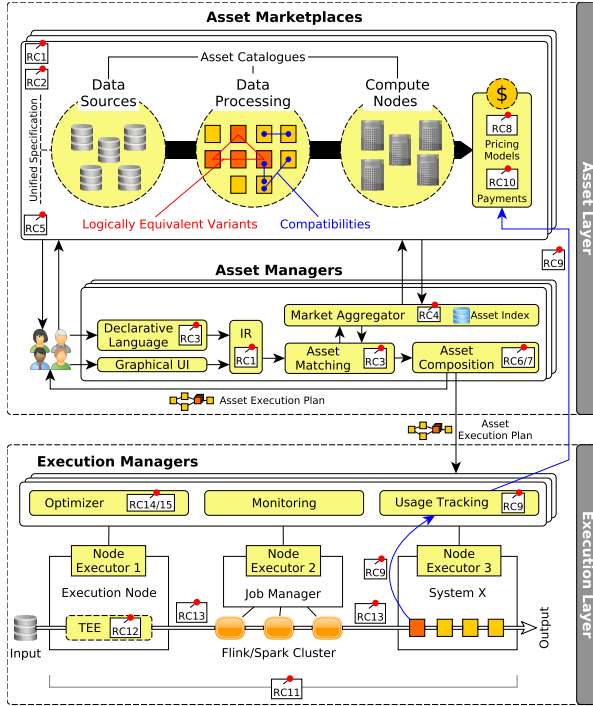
Asset Marketplaces

RC1
RC2
Asset Catalogues
Data Sources
Data Processing
Compute Nodes
Unified Specification
RC8
Pricing Models
RC10
Payments
Logically Equivalent Variants
Compatibilities
RC5
RC9

Asset Layer

Asset Managers

Market Aggregator
RC4
Asset Index
Declarative Language
RC3
IR
RC1
Asset Matching
RC3
Asset Composition
RC6/7
Graphical UI
Asset Execution Plan

Asset Execution Plan

Execution Managers

Optimizer
RC14/15
Monitoring
Usage Tracking
RC9
Node Executor 1
Execution Node
Node Executor 2
Job Manager
Node Executor 3
System X
RC9
RC13
RC13
TEE
RC12
Input
Flink/Spark Cluster
Output
RC11

Execution Layer